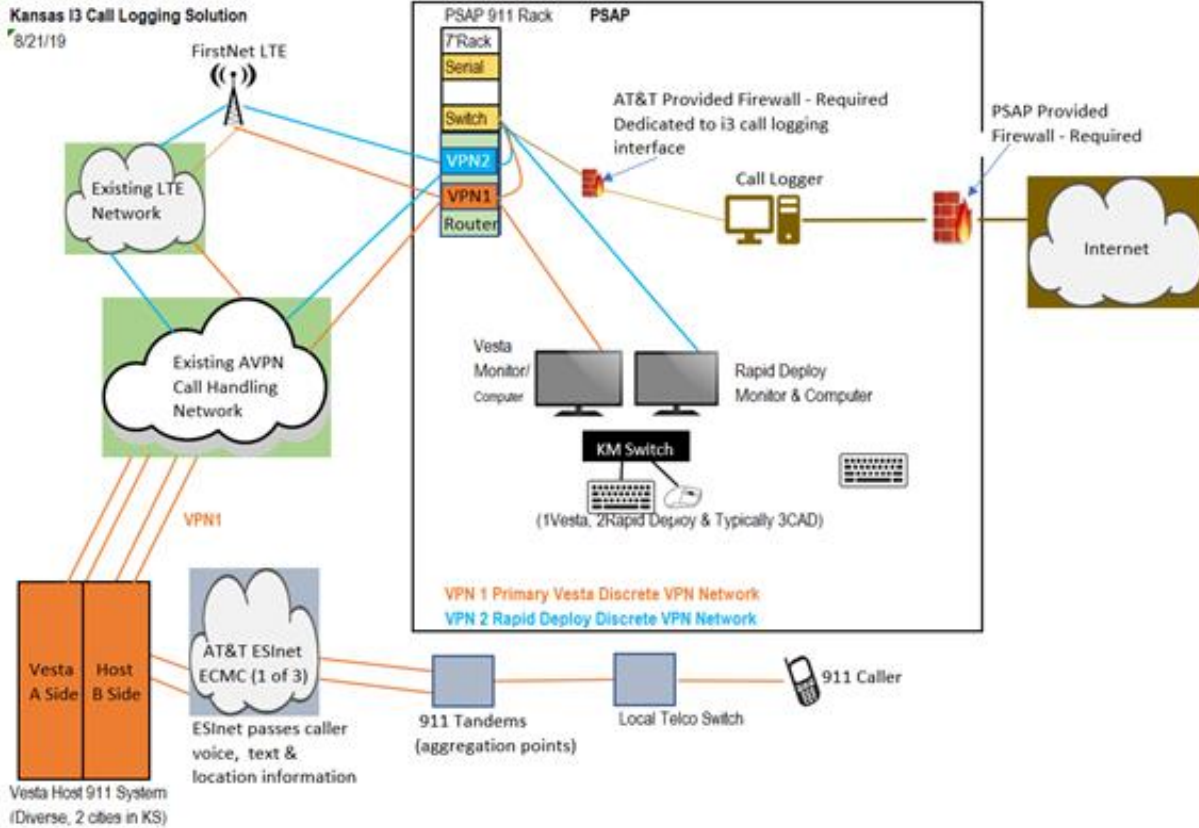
Kansas I3 Call Logging Solution
8/21/19

FirstNet LTE

PSAP 911 Rack

PSAP

7'Rack
Serial
Switch
VPN2
VPN1
Router

AT&T Provided Firewall - Required Dedicated to i3 call logging interface

PSAP Provided Firewall - Required

Existing LTE Network

Call Logger

Internet

Existing AVPN Call Handling Network

Vesta Monitor/ Computer

Rapid Deploy Monitor & Computer

KM Switch

(1Vesta, 2Rapid Deploy & Typically 3CAD)

VPN1

VPN 1 Primary Vesta Discrete VPN Network
VPN 2 Rapid Deploy Discrete VPN Network

Vesta A Side

Host B Side

AT&T ESInet ECMC (1 of 3)

ESInet passes caller voice, text & location information

911 Tandems (aggregation points)

Local Telco Switch

911 Caller

Vesta Host 911 System (Diverse, 2 cities in KS)